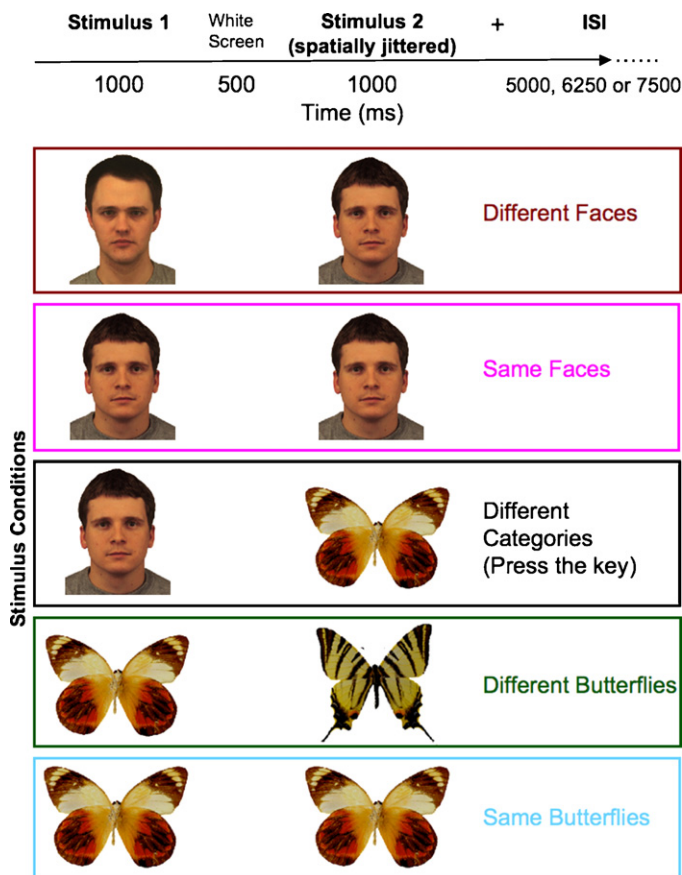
Stimulus 1 White Screen Stimulus 2 (spatially jittered) + ISI

1000 500 1000 5000, 6250 or 7500

Time (ms)

Stimulus Conditions

Different Faces

Same Faces

Different Categories (Press the key)

Different Butterflies

Same Butterflies